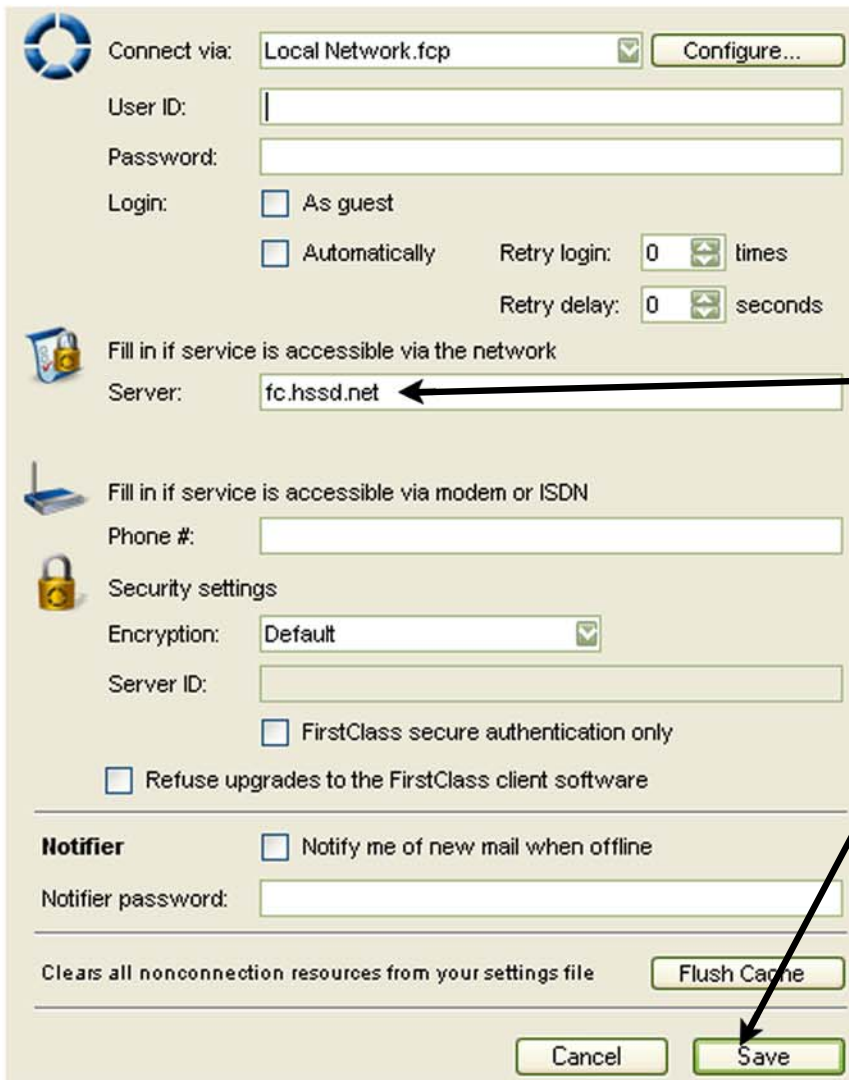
Connect via: Local Network.fcp Configure...

User ID:

Password:

Login: As guest

Automatically Retry login: 0 times

Retry delay: 0 seconds

Fill in if service is accessible via the network

Server: fc.hssd.net

Fill in if service is accessible via modem or ISDN

Phone #:

Security settings

Encryption: Default

Server ID:

FirstClass secure authentication only

Refuse upgrades to the FirstClass client software

Notifier Notify me of new mail when offline

Notifier password:

Clears all nonconnection resources from your settings file Flush Cache

Cancel Save